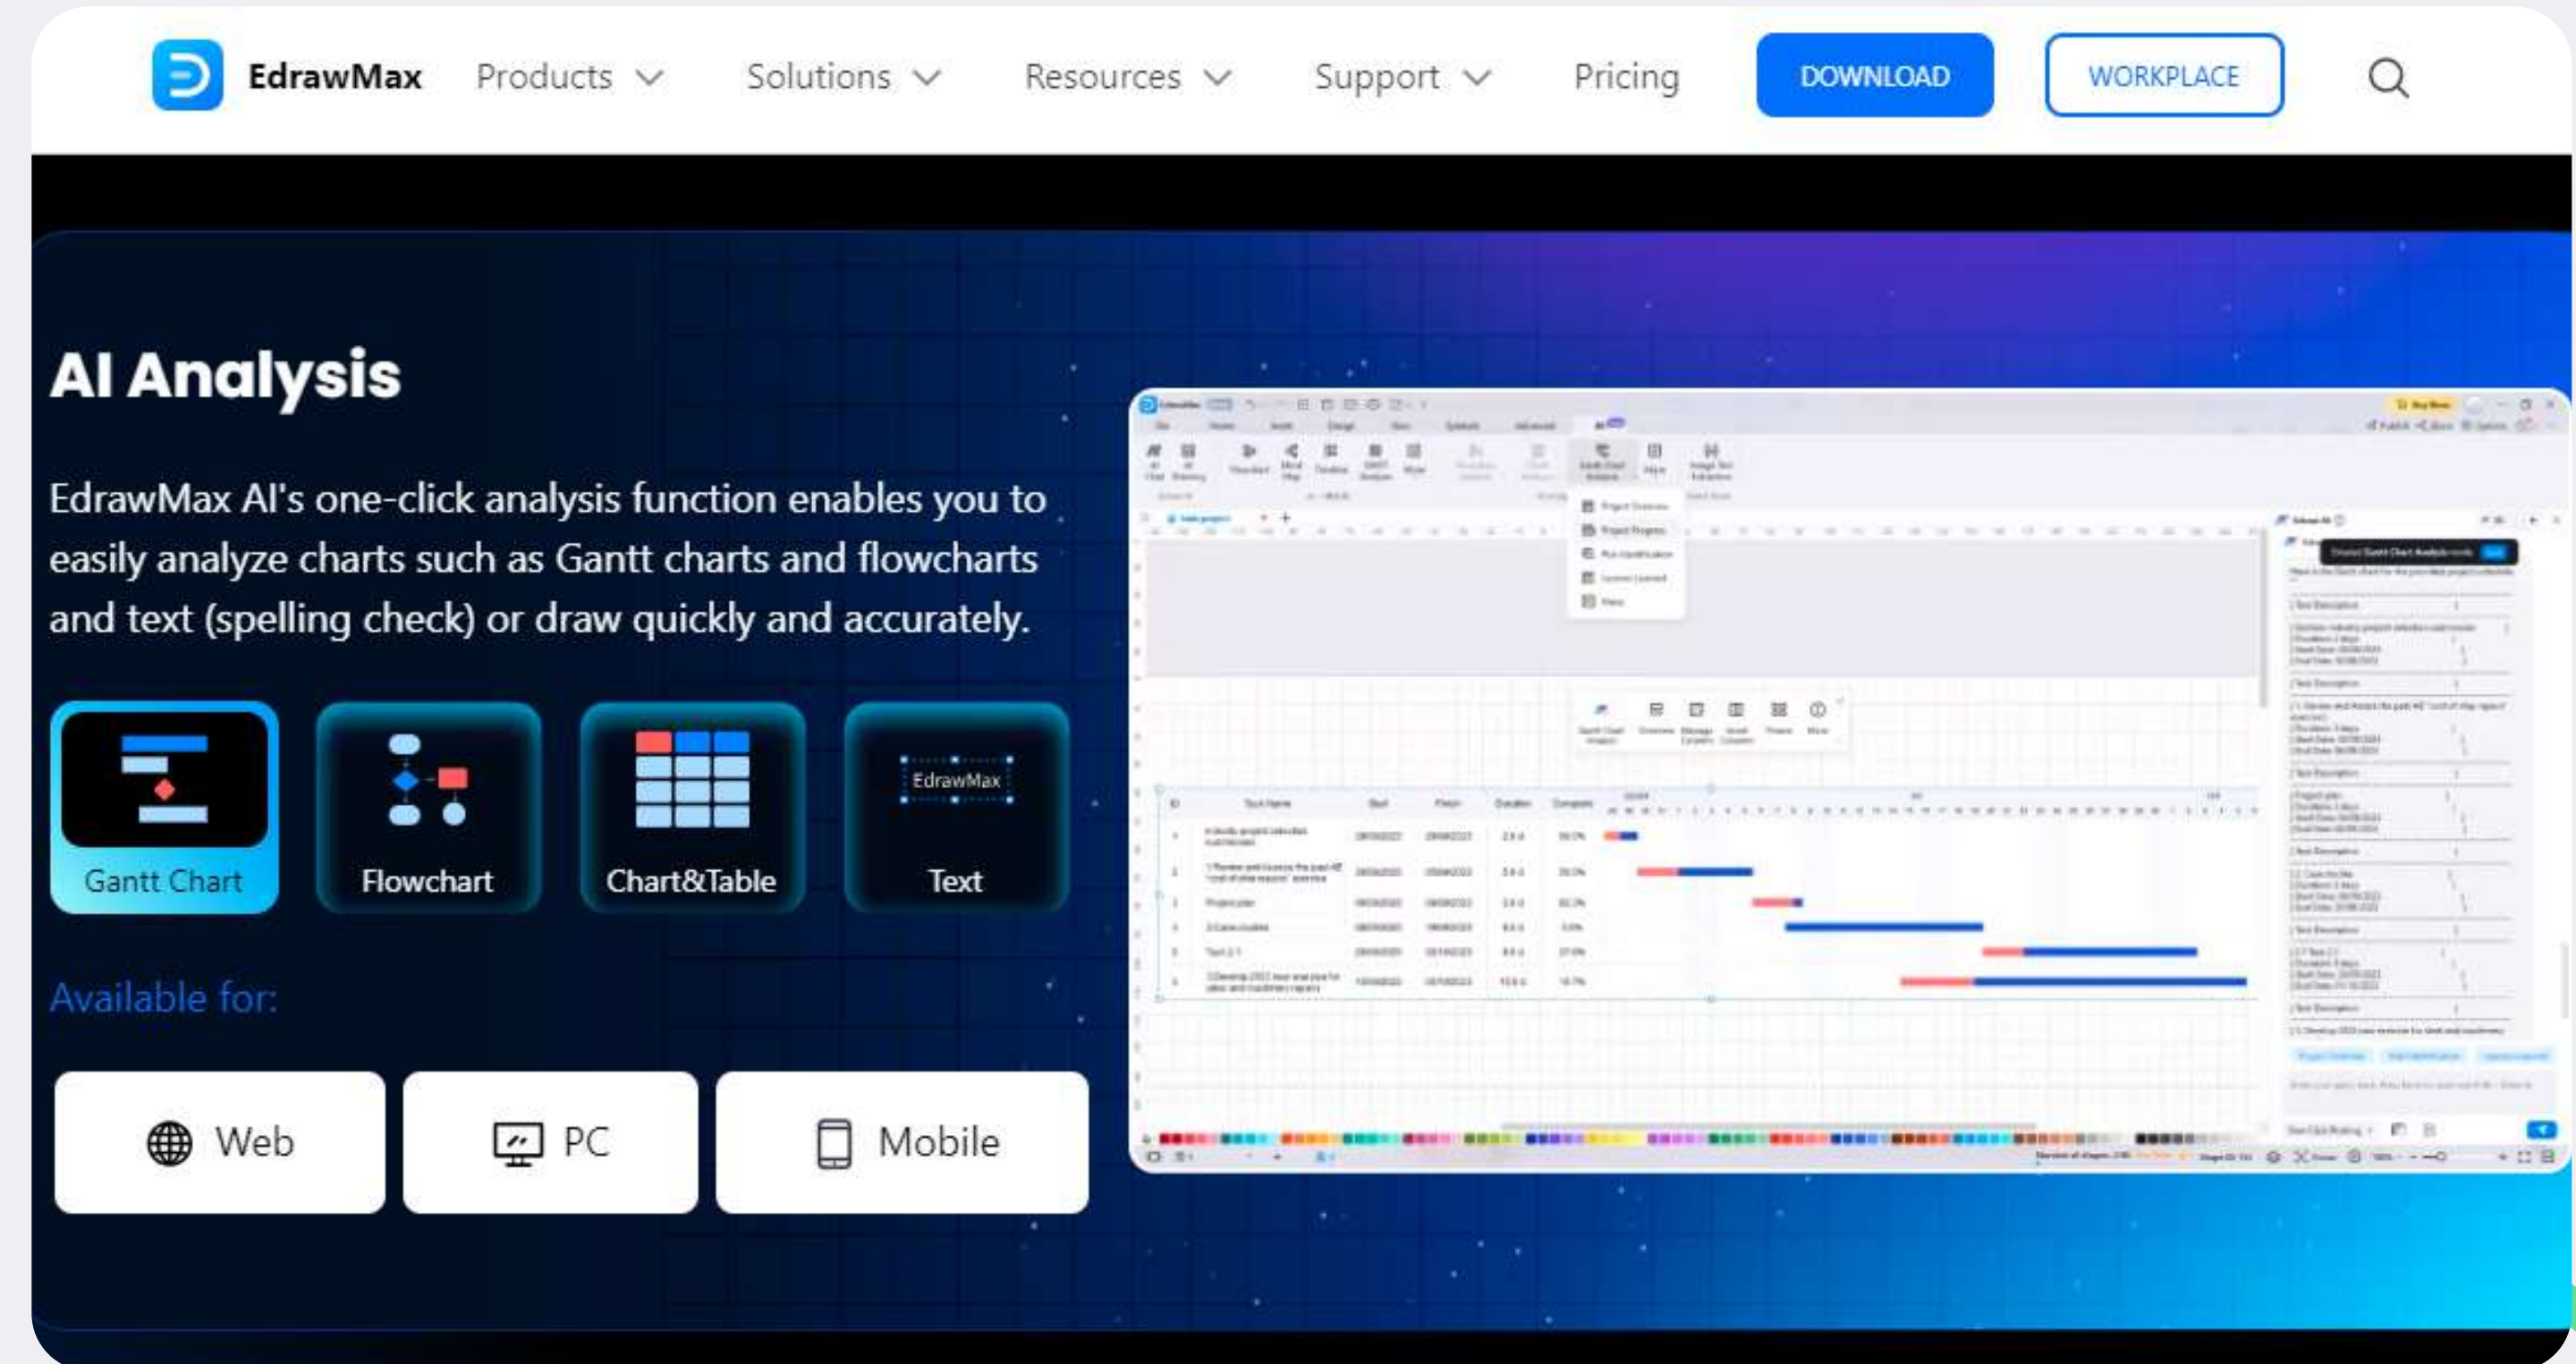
EdrawMax Products Solutions Resources Support Pricing DOWNLOAD WORKPLACE

AI Analysis

EdrawMax AI's one-click analysis function enables you to easily analyze charts such as Gantt charts and flowcharts and text (spelling check) or draw quickly and accurately.

Gantt Chart

Flowchart

Chart&Table

EdrawMax

Text

Available for:

Web

PC

Mobile